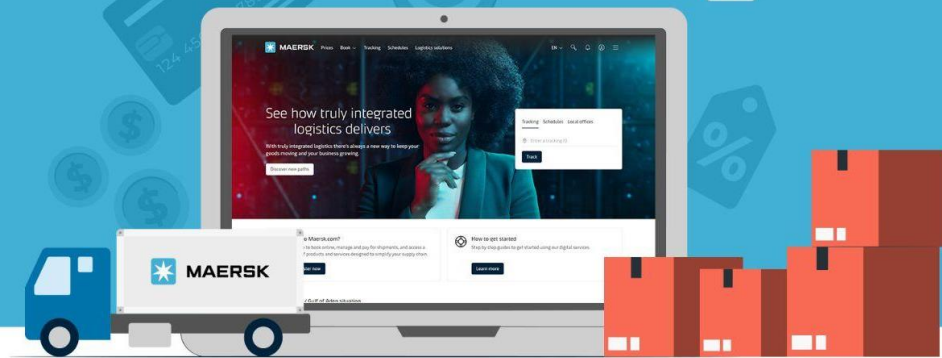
MAERSK Prices Book Tracking Schedules Logistics solutions

EN

See how truly integrated logistics delivers

With truly integrated logistics there's always a new way to keep your goods moving and your business growing.

Discover new paths

Tracking Schedules Local offices

Enter a tracking ID

Track

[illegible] Maersk.com?

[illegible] to book online, manage and pay for shipments, and access a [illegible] products and services designed to simplify your supply chain.

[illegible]

How to get started

Step by step guides to get started using our digital services.

Learn more

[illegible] Gulf of Aden situation

MAERSK

124 45